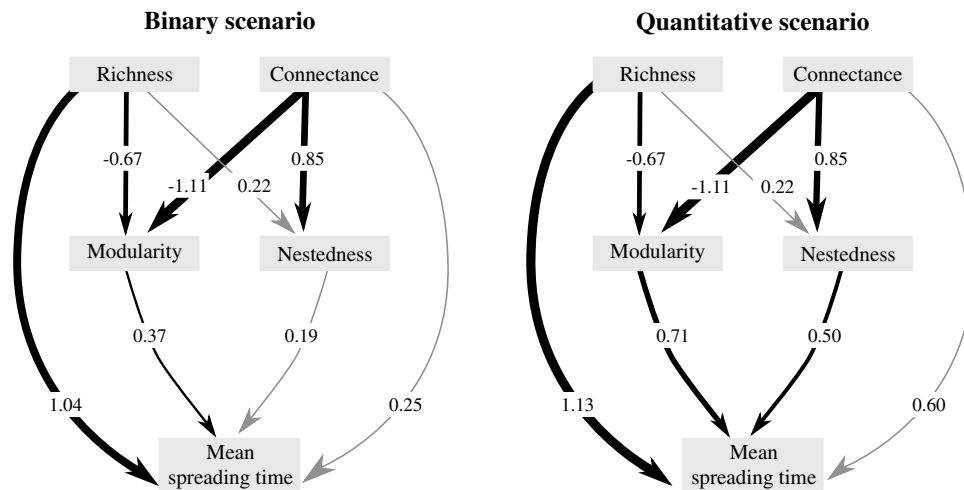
**Binary scenario**

Richness
Connectance
-0.67
-1.11
0.22
0.85
Modularity
Nestedness
0.37
0.19
1.04
0.25
Mean spreading time

**Quantitative scenario**

Richness
Connectance
-0.67
-1.11
0.22
0.85
Modularity
Nestedness
0.71
0.50
1.13
0.60
Mean spreading time